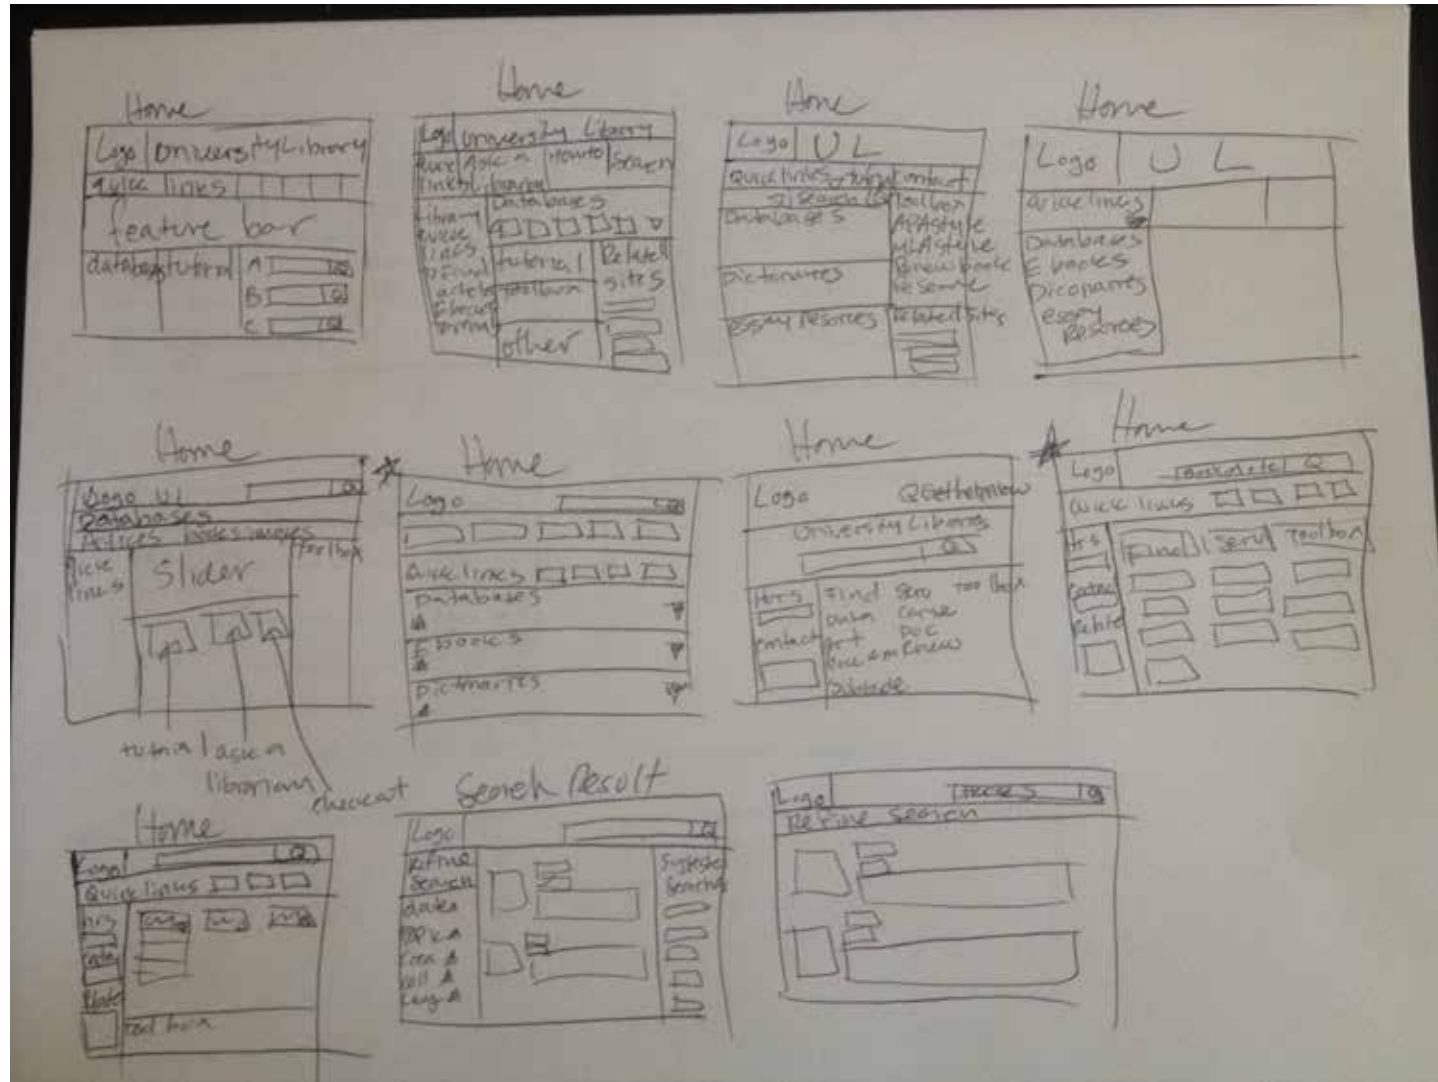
Home
Logo University Library
Quick links
feature bar
databases tutorial
A
B
C

Home
Logo University Library
Quick links
Ask a librarian
How to
Search
Library quick links
Databases
To Find articles
Tutorial
Toolbox
Related sites
other

Home
Logo UL
Quick links
Contact
Search
Toolbox
Databases
APA style
MLA style
Dictionaries
Renew books
Essay Resources
Related sites

Home
Logo UL
Quick links
Databases
E books
Dictionaries
essay Resources

Home
Logo UL
Databases
Articles
books
Quick links
Slider
Toolbox
tutorial
ask a librarian
checkout

Home
Logo
Quick links
Databases
E books
Dictionaries

Home
Logo
Get help now
University Libraries
Hrs
Contact
Find
toolbox
Slide

Home
Logo
Quick links
Hrs
Find
Serv
Toolbox

Home
Logo
Quick links
hrs
tool box

Search Result
Logo
refine Search
date
Suggested Searches

Logo
Refine Search